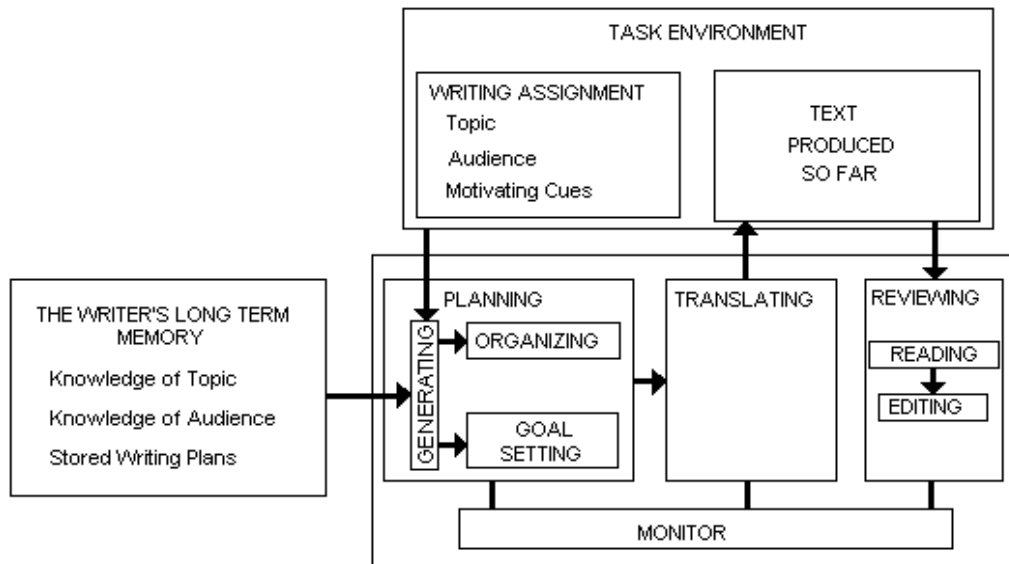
TASK ENVIRONMENT

WRITING ASSIGNMENT
Topic
Audience
Motivating Cues

TEXT PRODUCED SO FAR

THE WRITER'S LONG TERM MEMORY
Knowledge of Topic
Knowledge of Audience
Stored Writing Plans

PLANNING
GENERATING
ORGANIZING
GOAL SETTING

TRANSLATING

REVIEWING
READING
EDITING

MONITOR